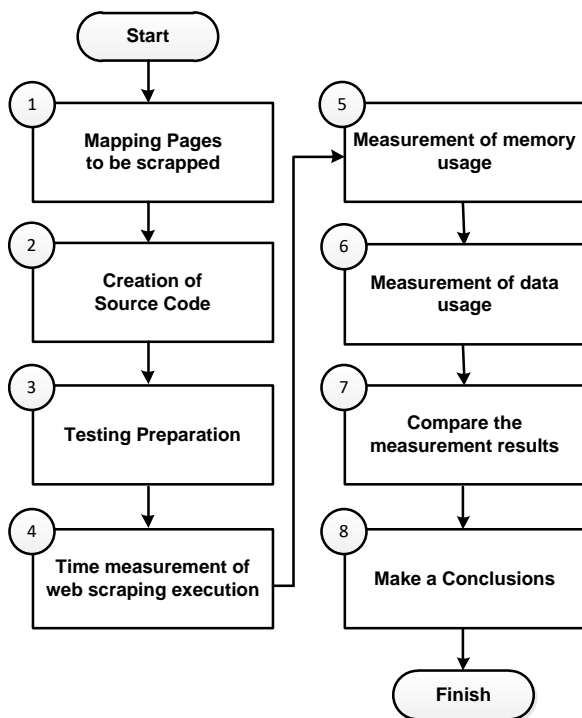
Start

1
Mapping Pages to be scrapped

2
Creation of Source Code

3
Testing Preparation

4
Time measurement of web scraping execution

5
Measurement of memory usage

6
Measurement of data usage

7
Compare the measurement results

8
Make a Conclusions

Finish